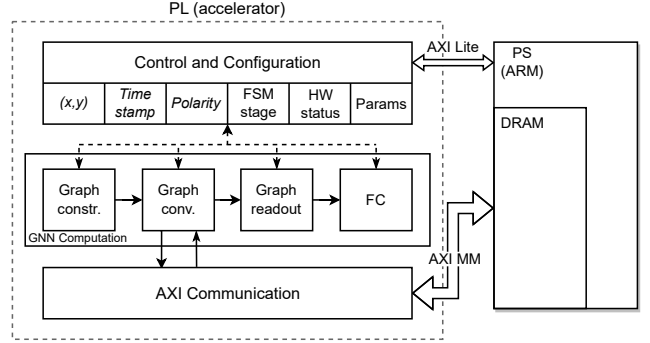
PL (accelerator)

Control and Configuration

(x,y)

Time stamp

Polarity

FSM stage

HW status

Params

AXI Lite

PS (ARM)

DRAM

Graph constr.

Graph conv.

Graph readout

FC

GNN Computation

AXI MM

AXI Communication